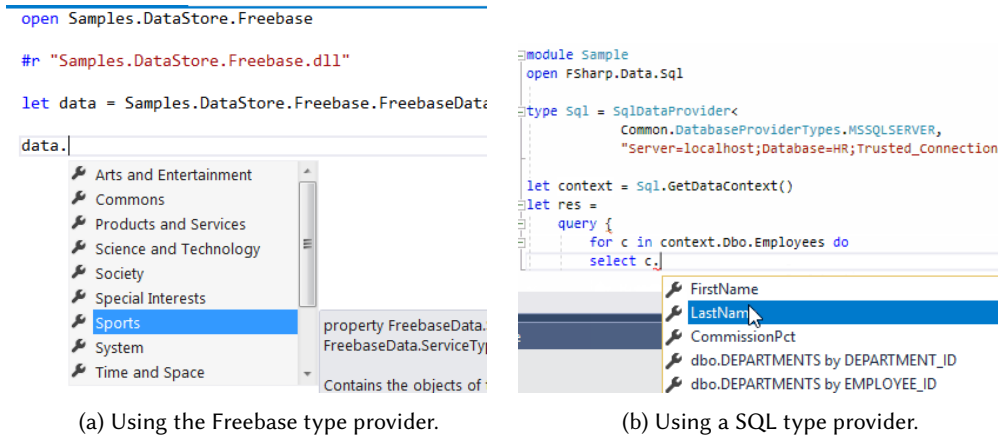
open Samples.DataStore.Freebase

#r "Samples.DataStore.Freebase.dll"

let data = Samples.DataStore.Freebase.FreebaseData

data.

Arts and Entertainment
Commons
Products and Services
Science and Technology
Society
Special Interests
Sports
System
Time and Space

property FreebaseData.
FreebaseData.ServiceTyp

Contains the objects of

(a) Using the Freebase type provider.

module Sample
open FSharp.Data.Sql

type Sql = SqlDataProvider<
Common.DatabaseProviderTypes.MSSQLSERVER,
"Server=localhost;Database=HR;Trusted_Connection

let context = Sql.GetDataContext()
let res =
query {
for c in context.Dbo.Employees do
select c.

FirstName
LastName
CommissionPct
dbo.DEPARTMENTS by DEPARTMENT_ID
dbo.DEPARTMENTS by EMPLOYEE_ID

(b) Using a SQL type provider.